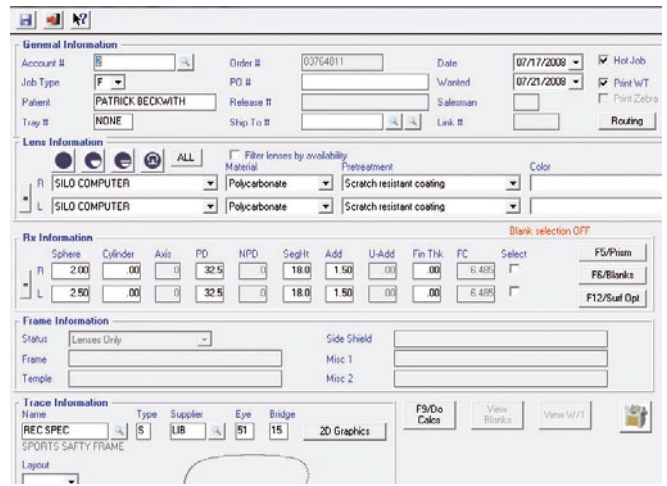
General Information
Account # | 8 | Order # | 03764811 | Date | 07/17/2008 | Hot Job
Job Type | F | PO # | | Wanted | 07/21/2008 | Print WT
Patient | PATRICK BECKWITH | Release # | | Salesman | | Print Zebra
Tray # | NONE | Ship To # | | Link # | | Routing

Lens Information
ALL
Filter lenses by availability
Material
Pretreatment
Color
R | SILO COMPUTER | Polycarbonate | Scratch resistant coating
L | SILO COMPUTER | Polycarbonate | Scratch resistant coating

Rx Information
Blank selection OFF

| | Sphere | Cylinder | Axis | PD | NPD | SegHt | Add | U-Add | Fin Thk | FC | Select |
|---|---|---|---|---|---|---|---|---|---|---|---|
| R | 2.00 | .00 | 0 | 32.5 | 0 | 18.0 | 1.50 | .00 | .00 | 6.485 | |
| L | 2.50 | .00 | 0 | 32.5 | 0 | 18.0 | 1.50 | .00 | .00 | 6.485 | |

F5/Prism
F6/Blanks
F12/Surf Opt

Frame Information
Status | Lenses Only | Side Shield
Frame | | Misc 1
Temple | | Misc 2

Trace Information
Name | Type | Supplier | Eye | Bridge
REC SPEC | S | LIB | 51 | 15
2D Graphics
SPORTS SAFTY FRAME
Layout
F9/Do Calcs
View Blanks
View W/1